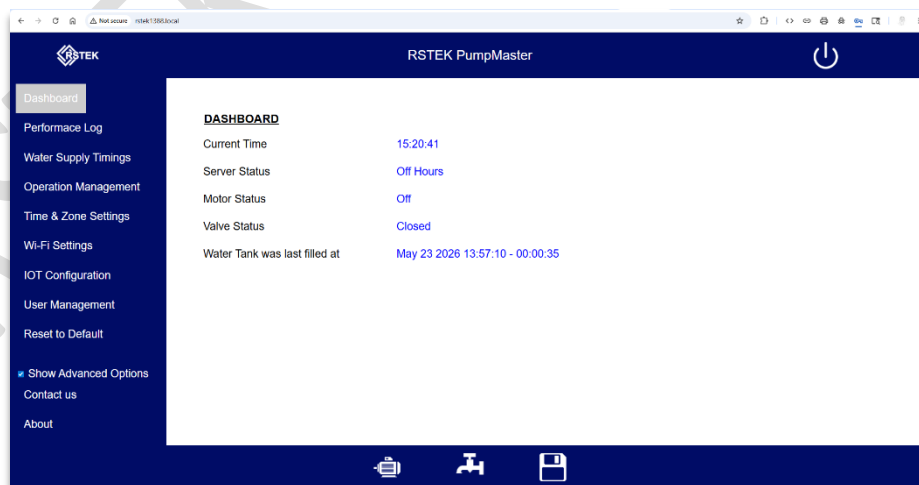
Not secure rstek1588.local

RSTEK

RSTEK PumpMaster

Dashboard
Performace Log
Water Supply Timings
Operation Management
Time & Zone Settings
Wi-Fi Settings
IOT Configuration
User Management
Reset to Default
Show Advanced Options
Contact us
About

DASHBOARD

| | |
|---|---|
| Current Time | 15:20:41 |
| Server Status | Off Hours |
| Motor Status | Off |
| Valve Status | Closed |
| Water Tank was last filled at | May 23 2026 13:57:10 - 00:00:35 |